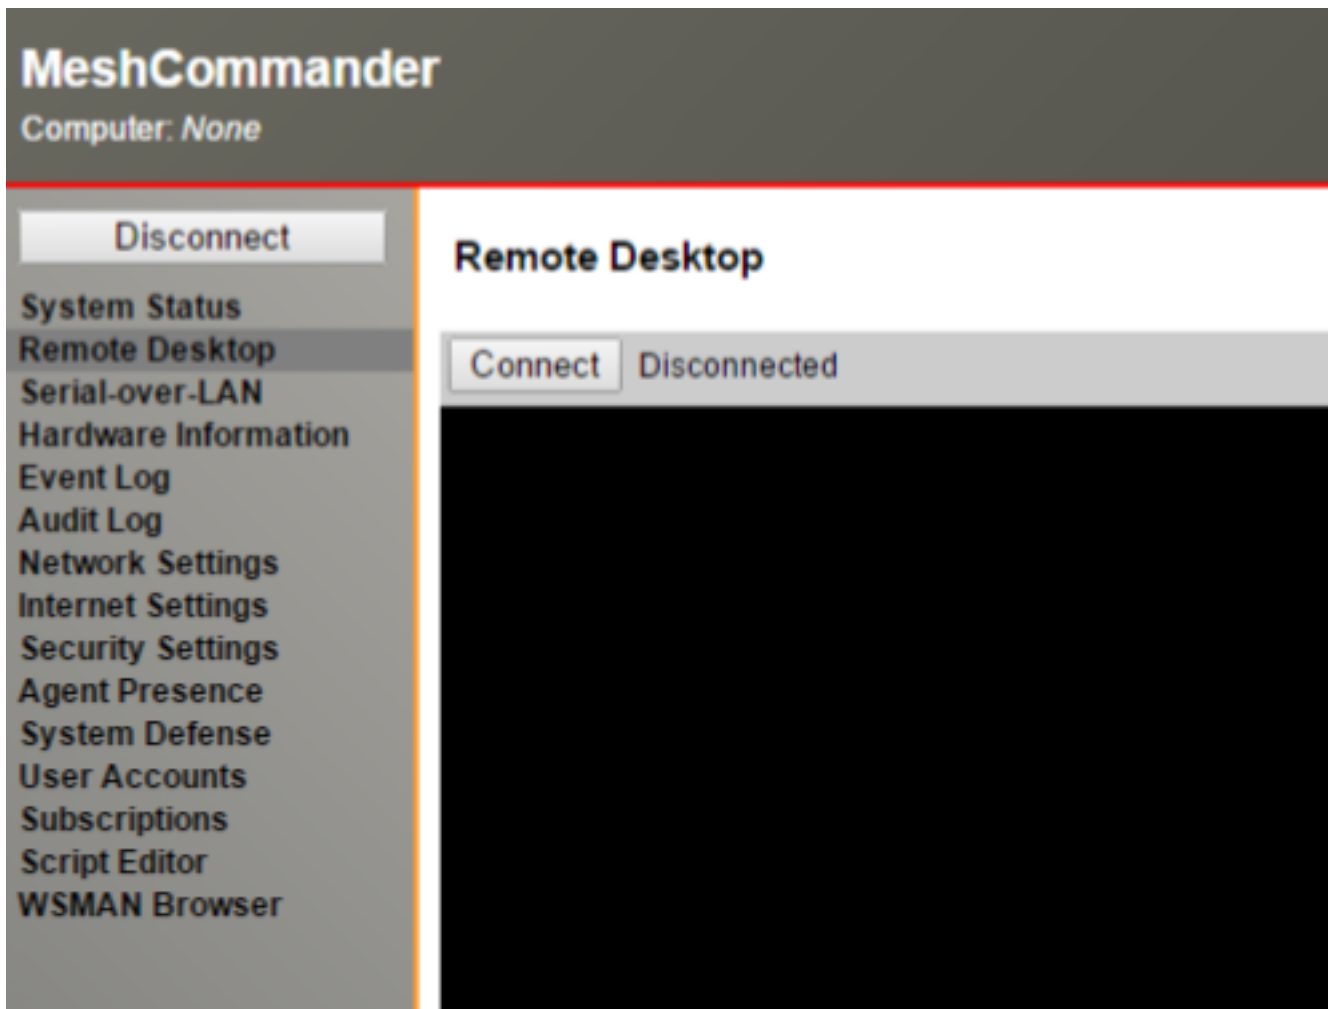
MeshCommander
Computer: None

Disconnect
System Status
Remote Desktop
Serial-over-LAN
Hardware Information
Event Log
Audit Log
Network Settings
Internet Settings
Security Settings
Agent Presence
System Defense
User Accounts
Subscriptions
Script Editor
WSMAN Browser

Remote Desktop

Connect Disconnected